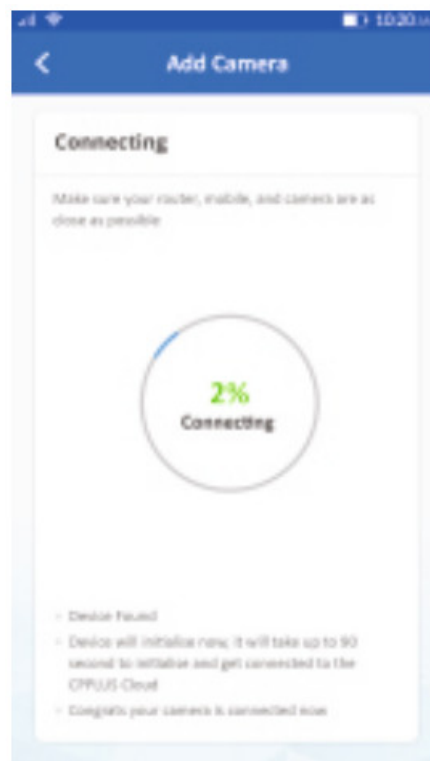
10:20

Add Camera

Connecting

Make sure your router, mobile, and camera are as close as possible

2%
Connecting

- Device Found
- Device will initialize now; it will take up to 90 second to initialize and get connected to the CPPLUS Cloud
- Congrats your camera is connected now